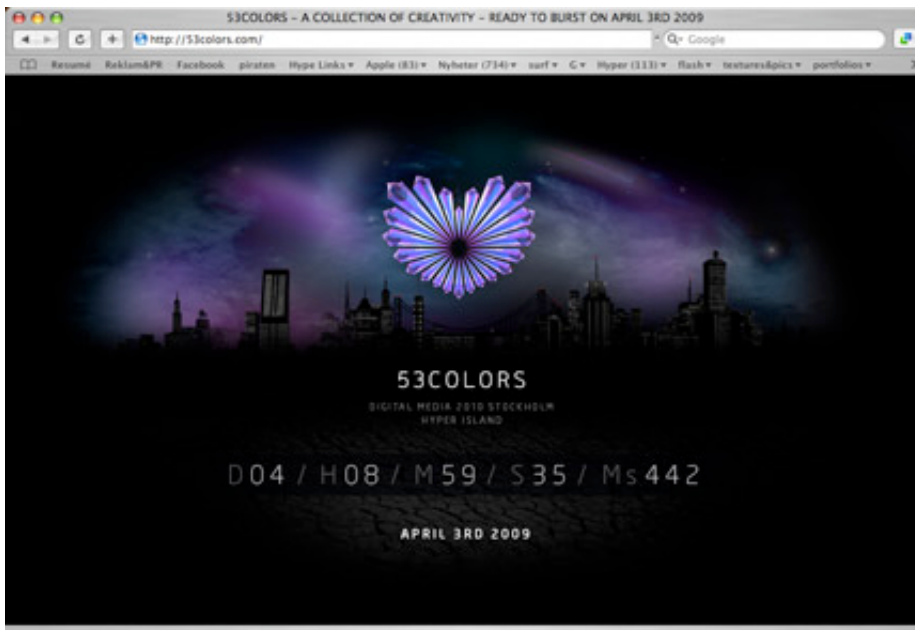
53COLORS – A COLLECTION OF CREATIVITY – READY TO BURST ON APRIL 3RD 2009

http://53colors.com/

Q- Google

Resumé Reklam&PR Facebook piraten Hype Links ▾ Apple (83) ▾ Nyheter (734) ▾ surf ▾ G ▾ Hyper (113) ▾ flash ▾ textures&pics ▾ portfolios ▾

53COLORS

DIGITAL MEDIA 2010 STOCKHOLM
HYPER ISLAND

D04 / H08 / M59 / S35 / Ms442

APRIL 3RD 2009